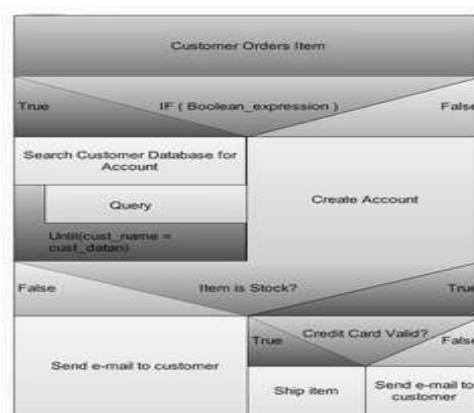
Customer Orders Item

True

IF ( Boolean_expression )

False

Search Customer Database for Account

Query

Until(cust_name = cust_datan)

Create Account

False

Item is Stock?

True

Send e-mail to customer

True

Credit Card Valid?

False

Ship item

Send e-mail to customer